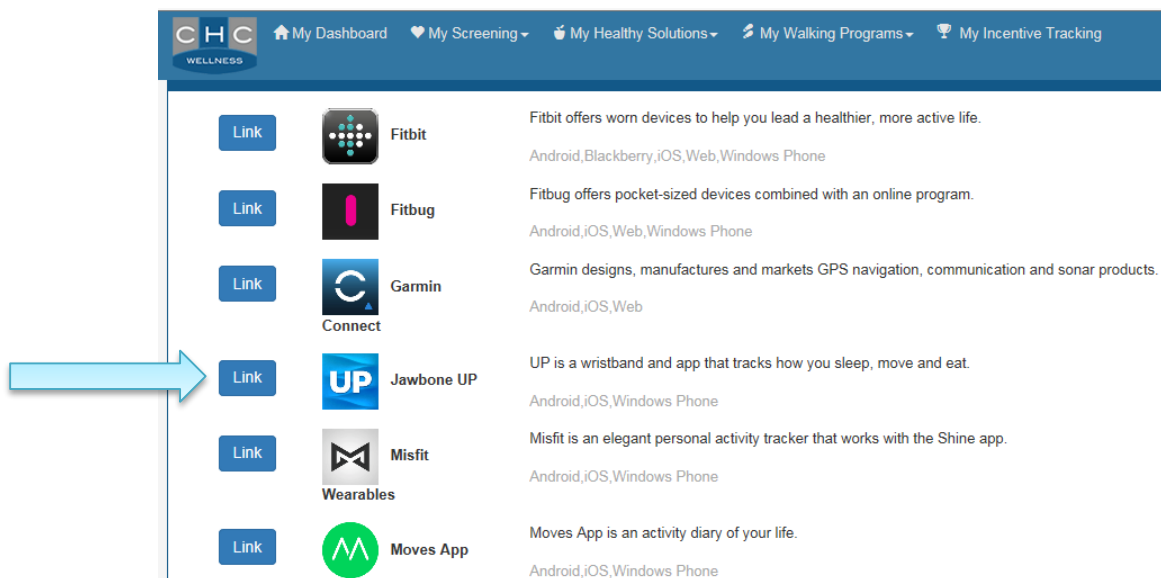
C H C
WELLNESS

My Dashboard My Screening My Healthy Solutions My Walking Programs My Incentive Tracking

Link Fitbit
Fitbit offers worn devices to help you lead a healthier, more active life.
Android,Blackberry,iOS,Web,Windows Phone

Link Fitbug
Fitbug offers pocket-sized devices combined with an online program.
Android,iOS,Web,Windows Phone

Link Garmin Connect
Garmin designs, manufactures and markets GPS navigation, communication and sonar products.
Android,iOS,Web

Link UP Jawbone UP
UP is a wristband and app that tracks how you sleep, move and eat.
Android,iOS,Windows Phone

Link Misfit Wearables
Misfit is an elegant personal activity tracker that works with the Shine app.
Android,iOS,Windows Phone

Link Moves App
Moves App is an activity diary of your life.
Android,iOS,Windows Phone